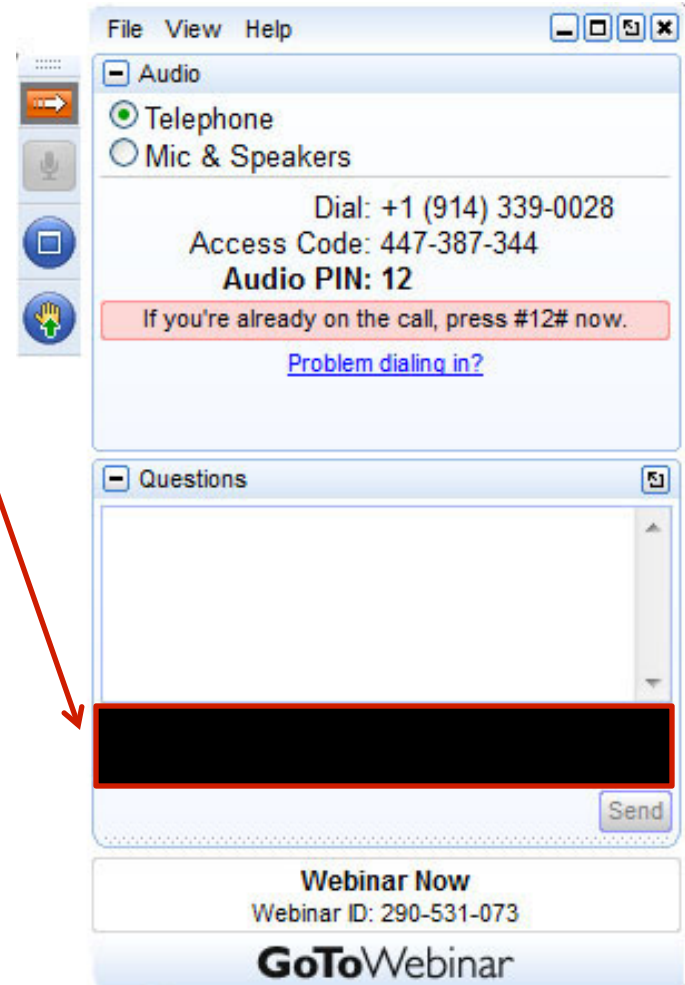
File View Help

Audio

Telephone
Mic & Speakers

Dial: +1 (914) 339-0028
Access Code: 447-387-344
Audio PIN: 12

If you're already on the call, press #12# now.

Problem dialing in?

Questions

Send

Webinar Now
Webinar ID: 290-531-073

GoToWebinar